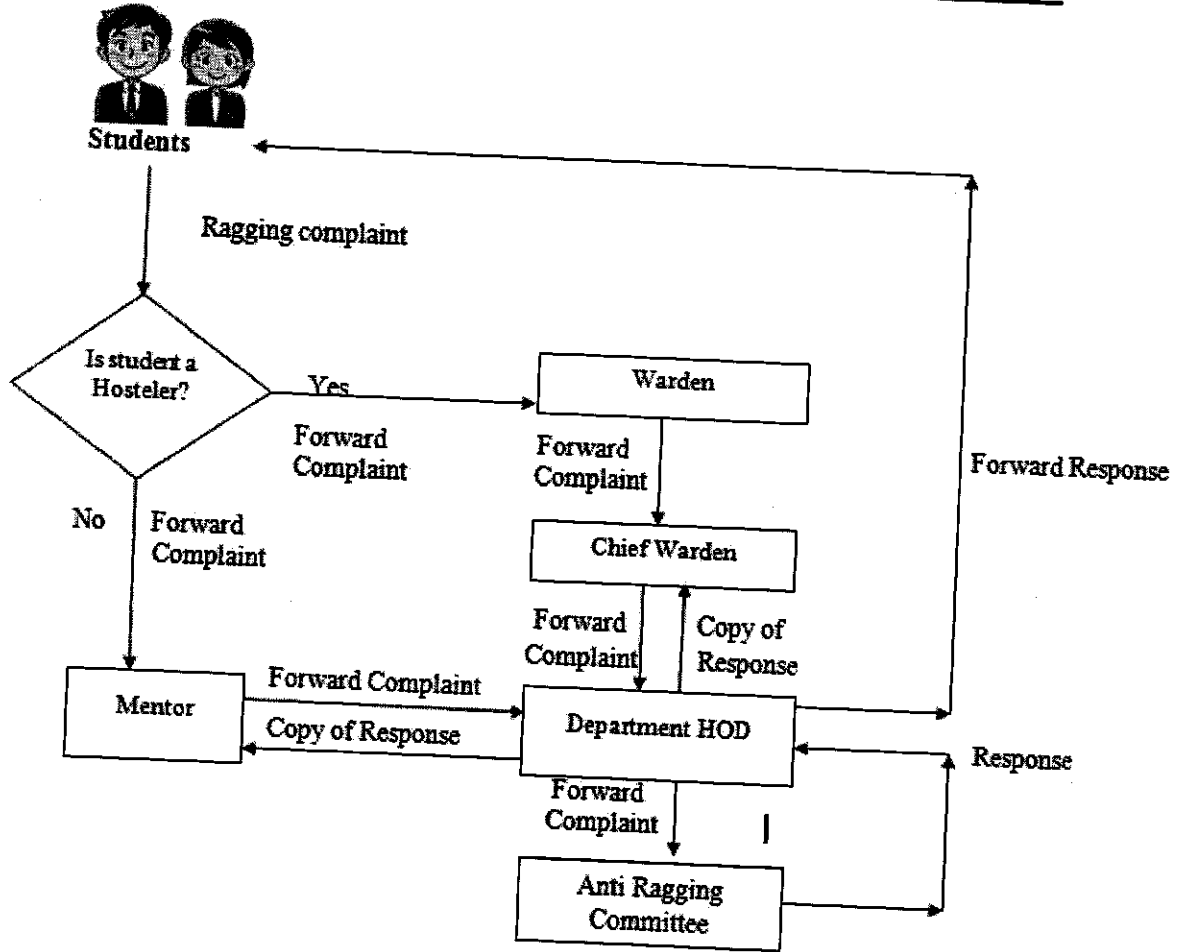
Students

Ragging complaint

Is student a Hosteler?

Yes

Forward Complaint

Warden

Forward Complaint

Forward Response

No

Forward Complaint

Chief Warden

Forward Complaint

Copy of Response

Mentor

Forward Complaint

Copy of Response

Department HOD

Response

Forward Complaint

Anti Ragging Committee